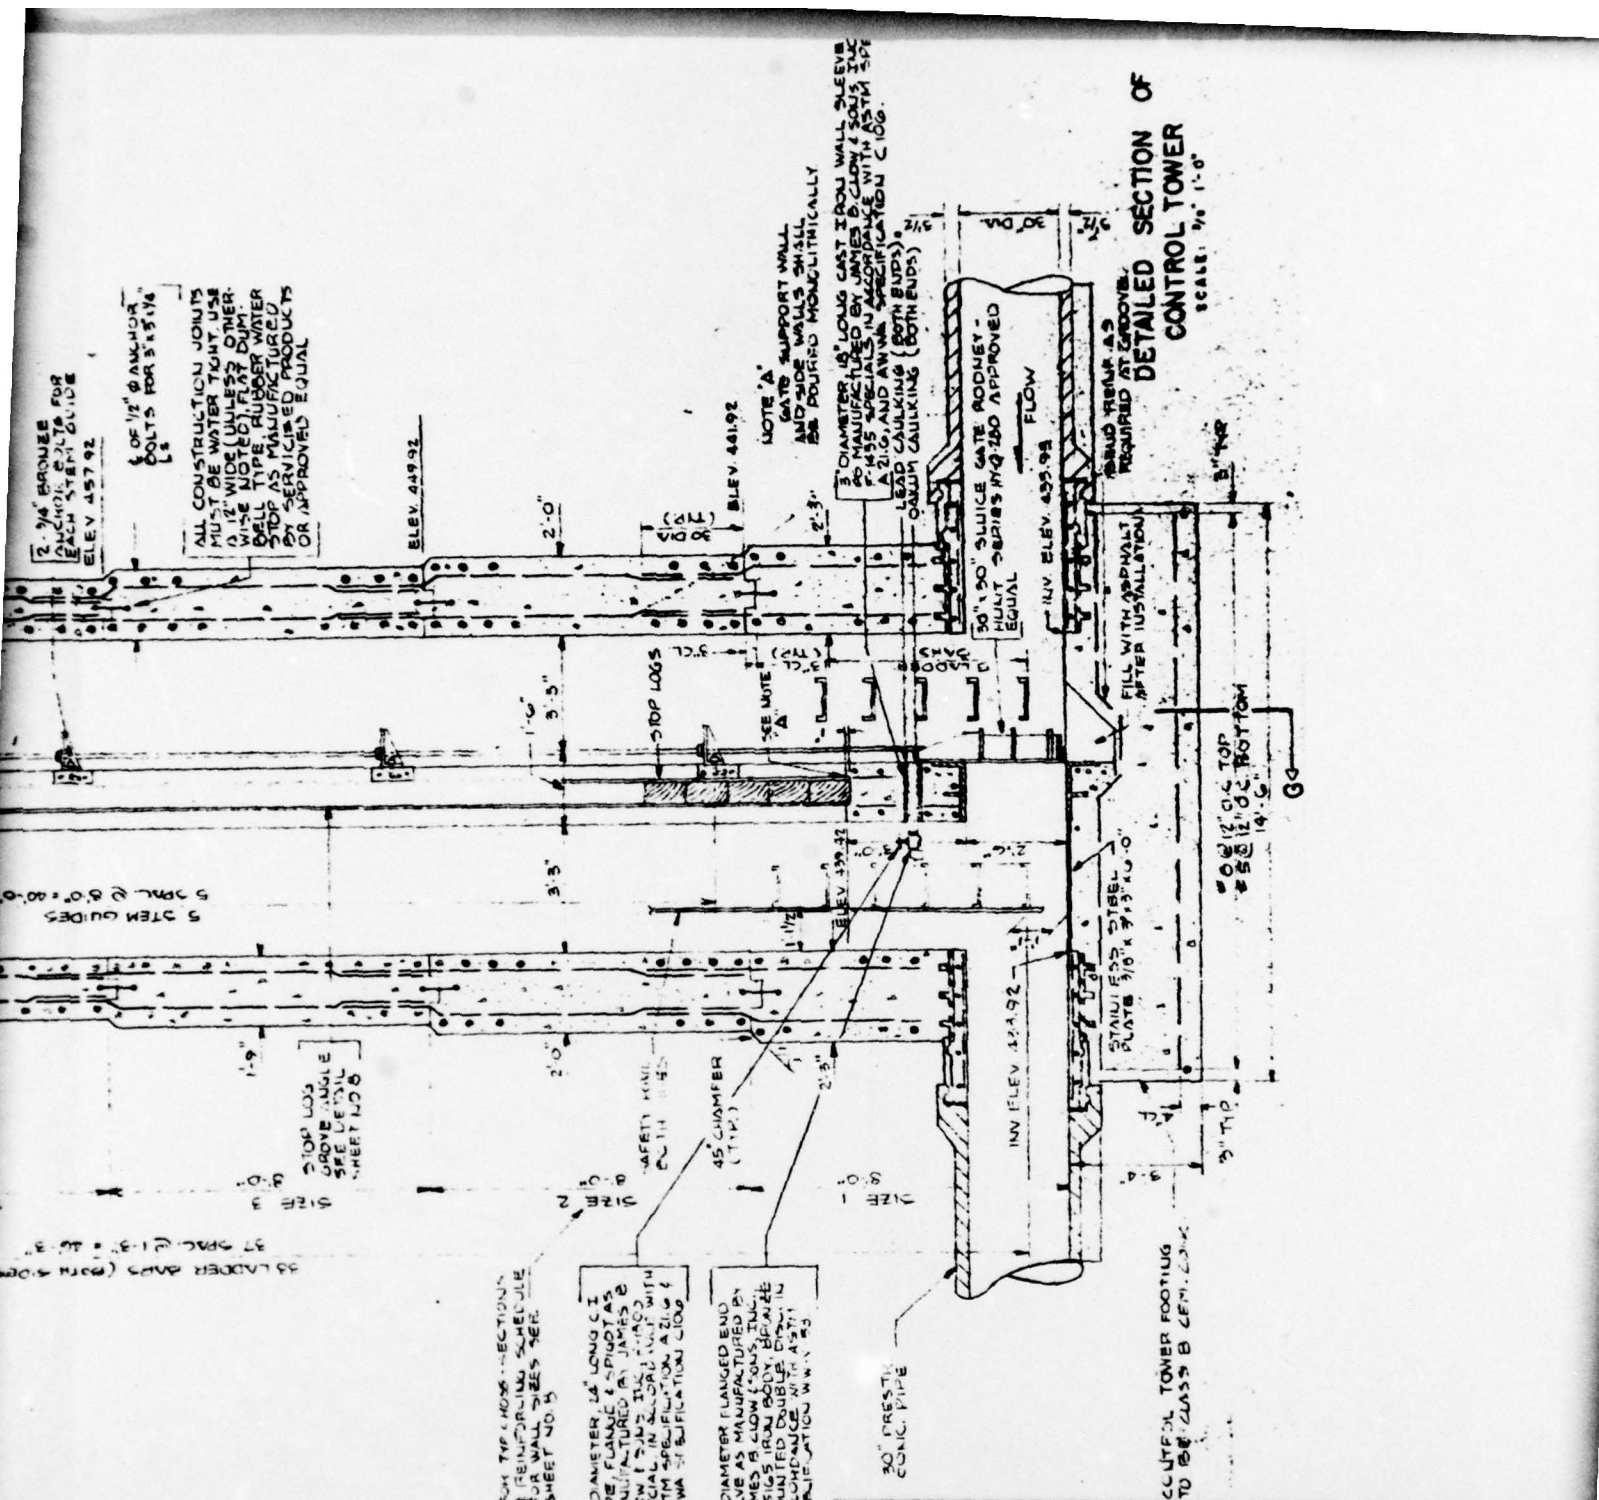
DETAILED SECTION OF CONTROL TOWER
SCALE: 1/8" = 1'-0"

2 - 3/4" BRONZE ANCHOR BOLTS FOR EACH STEM GUIDE
ELEV 457.92

4 OF 1/2" Ø ANCHOR BOLTS FOR 3"x3"x1/4" L's

ALL CONSTRUCTION JOINTS MUST BE WATER TIGHT. USE A 12" WIDE (UNLESS OTHERWISE NOTED) FLAT DUMBBELL TYPE RUBBER WATER STOP AS MANUFACTURED BY SERVICISED PRODUCTS OR APPROVED EQUAL

ELEV. 449.92

2'-0"

30" DIA (TYP)

ELEV. 441.92

NOTE "A"
GATE SUPPORT WALL AND SIDE WALLS SHALL BE POURED MONOLITHICALLY

3" DIAMETER 18" LONG CAST IRON WALL SLEEVE AS MANUFACTURED BY JAMES B. CLOW & SONS INC. F-1435 SPECIALS IN ACCORDANCE WITH ASTM SPECIFICATION A 21.6, AND AWWA SPECIFICATION C 106.
LEAD CAULKING (BOTH ENDS)
OAKUM CAULKING (BOTH ENDS)

2 1/6
30" DIA.
2 1/6

2'-3"

30"x30" SLUICE GATE RODNEY-HUNT SERIES HY-Q-780 APPROVED EQUAL

FLOW

INV. ELEV. 435.92

REBUD REBAR AS REQUIRED AT GROOVE

FILL WITH ASPHALT AFTER INSTALLATION

5" TYP

3'-3"
1'-6"
STOP LOGS
3'-CL
3'-CL (TYP)
SEE NOTE "A"
LADDER RUNGS

5 STEM GUIDES
5 SPAC. @ 8'-0" = 40'-0"

3'-3"
1 1/2"
ELEV 439.92
2'-0"

STAINLESS STEEL PLATE 3/8" x 3'-3" x 10'-0"

#6 @ 12" O.C. TOP
#5 @ 12" O.C. BOTTOM
14'-6"

G

INV. ELEV. 424.92

1'-9"
STOP LOG GROVE ANGLE SEE DETAIL SHEET NO. 8

SAFETY HOLE BOTH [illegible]

45° CHAMFER (TYP.)

2'-3"

8'-0"
SIZE 3
8'-0"
SIZE 2
8'-0"
SIZE 1

8'-0"
3" TYP
3'-0"

37 SPAC. @ 1'-3" = 46'-3"
38 LADDER BARS (BOTH SIDES)

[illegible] TYPICAL HORIZONTAL SECTION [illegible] REINFORCING SCHEDULE FOR WALL SIZES SEE SHEET NO. 5

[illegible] DIAMETER, 14" LONG C.I. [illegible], FLANGE & SPIGOT AS MANUFACTURED BY JAMES B. CLOW & SONS INC. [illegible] SPECIAL IN ACCORDANCE WITH ASTM SPECIFICATION A 21.6 & AWWA SPECIFICATION C106

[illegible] DIAMETER FLANGED END VALVE AS MANUFACTURED BY JAMES B. CLOW & SONS, INC. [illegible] CAST IRON BODY, BRONZE MOUNTED DOUBLE DISC, IN ACCORDANCE WITH ASTM SPECIFICATION WWV-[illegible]

30" PRESTR. CONC. PIPE

CONTROL TOWER FOOTING TO BE CLASS B CEM. CONC.